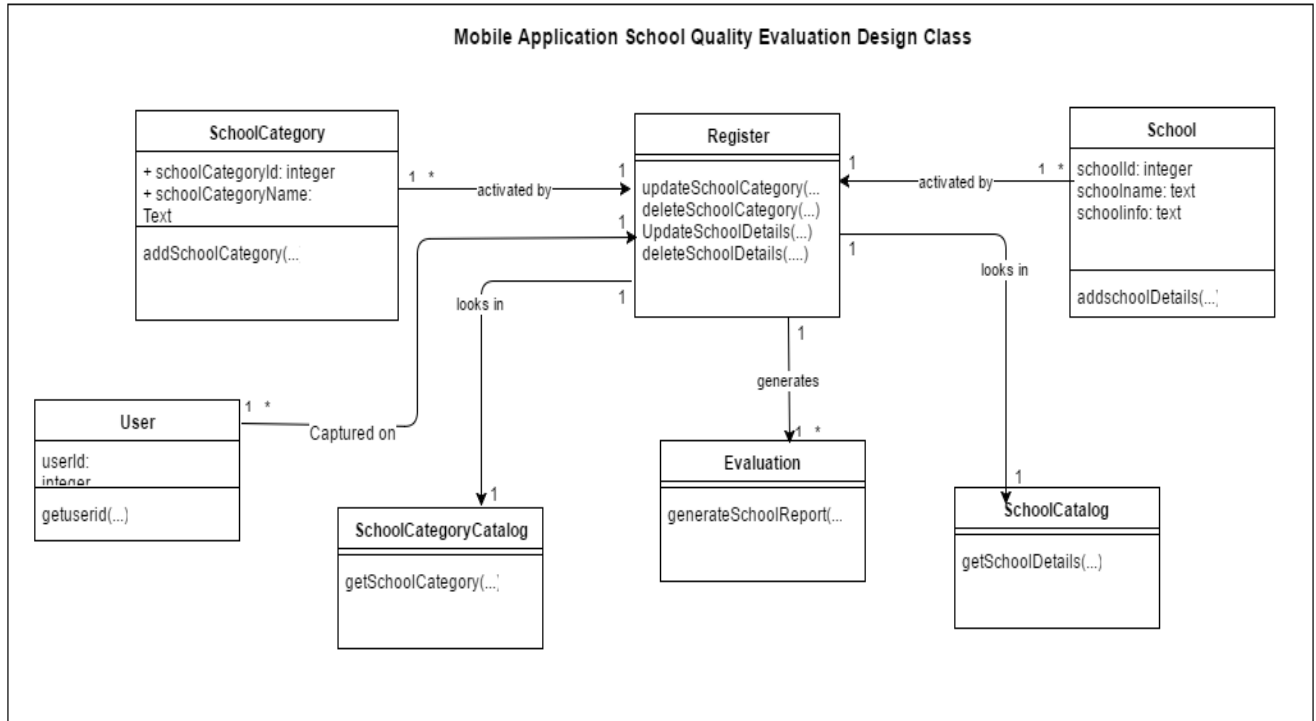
Mobile Application School Quality Evaluation Design Class

SchoolCategory

+ schoolCategoryId: integer
+ schoolCategoryName: Text

addSchoolCategory(...

1 *

activated by

1

Register

updateSchoolCategory(...
deleteSchoolCategory(...)
UpdateSchoolDetails(...)
deleteSchoolDetails(....)

1

1

1

1

activated by

1 *

School

schoolId: integer
schoolname: text
schoolinfo: text

addschoolDetails(...)

looks in

looks in

1

generates

1 *

User

userId: integer

getuserid(...)

1 *

Captured on

1

SchoolCategoryCatalog

getSchoolCategory(...)

Evaluation

generateSchoolReport(...

1

SchoolCatalog

getSchoolDetails(...)